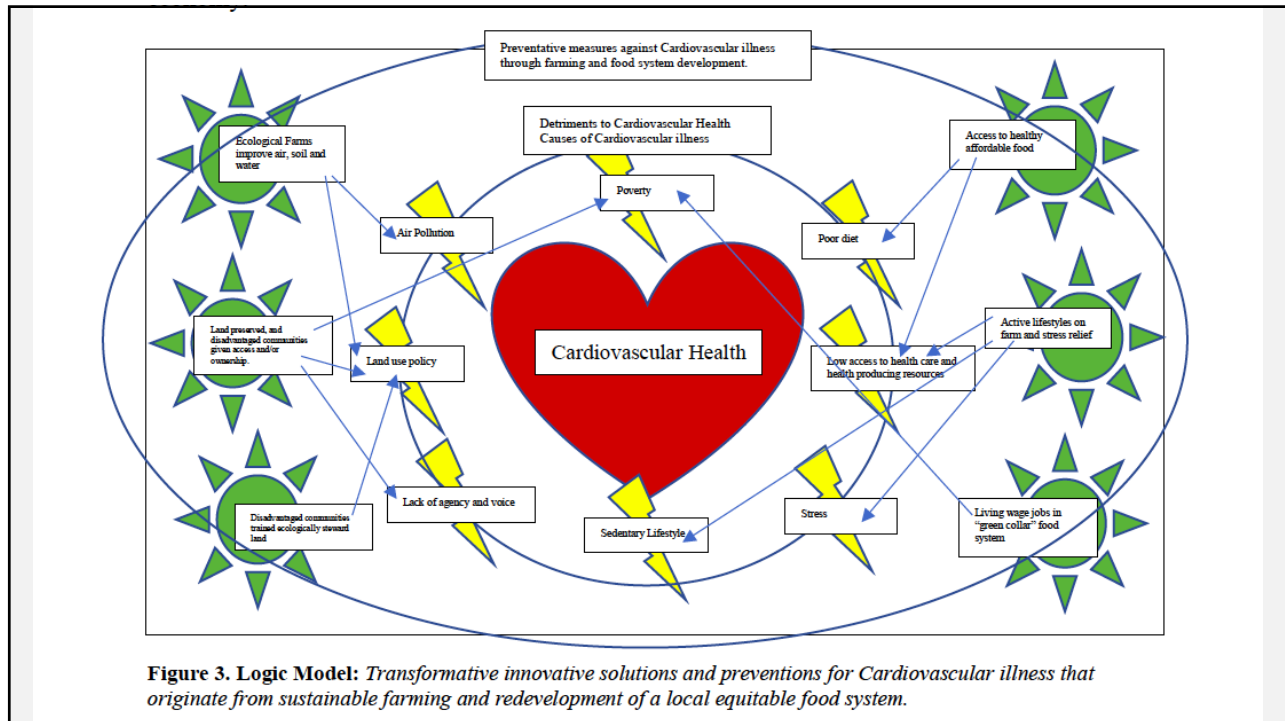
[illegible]

Preventative measures against Cardiovascular illness through farming and food system development.

Detriments to Cardiovascular Health Causes of Cardiovascular illness

Ecological Farms improve air, soil and water

Access to healthy affordable food

Poverty

Air Pollution

Poor diet

Land preserved, and disadvantaged communities given access and/or ownership.

Land use policy

Cardiovascular Health

Active lifestyles on farm and stress relief

Low access to health care and health producing resources

Lack of agency and voice

Disadvantaged communities trained ecologically steward land

Sedentary Lifestyle

Stress

Living wage jobs in "green collar" food system

**Figure 3. Logic Model:** *Transformative innovative solutions and preventions for Cardiovascular illness that originate from sustainable farming and redevelopment of a local equitable food system.*